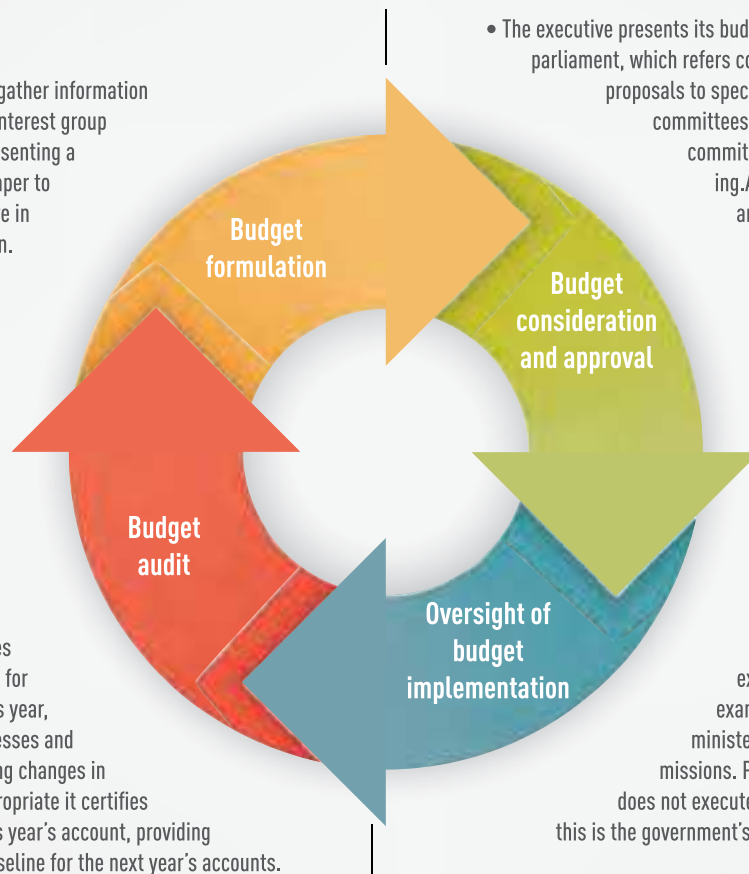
gather information nterest group senting a per to e in n.

• The executive presents its bud parliament, which refers co proposals to spec committees commit ing.A ar

Budget formulation

Budget consideration and approval

Budget audit

Oversight of budget implementation

es for s year, esses and g changes in ropriate it certifies s year's account, providing seline for the next year's accounts.

ex exar ministe missions. F does not execute this is the government's